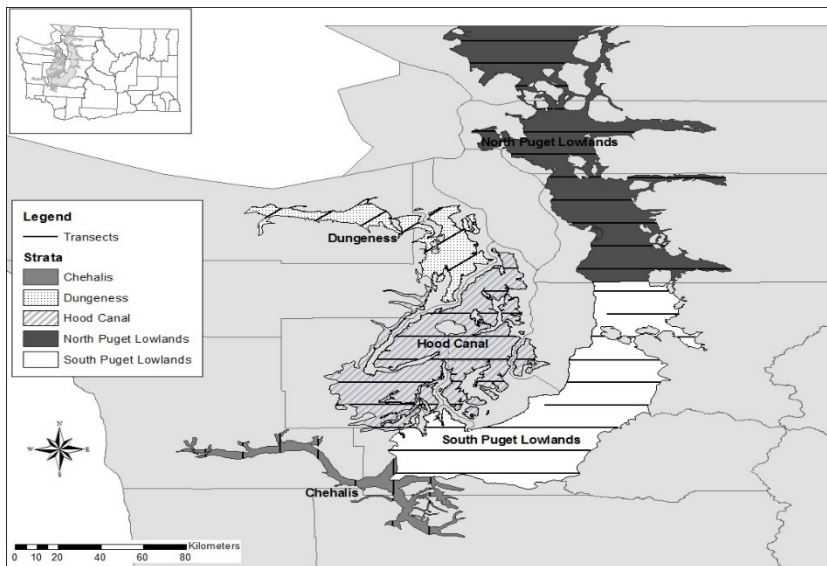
North Puget Lowlands

Legend
Transects
Strata
Chehalis
Dungeness
Hood Canal
North Puget Lowlands
South Puget Lowlands

Dungeness

Hood Canal

South Puget Lowlands

Chehalis

N
W E
S

Kilometers
0 10 20 40 60 80